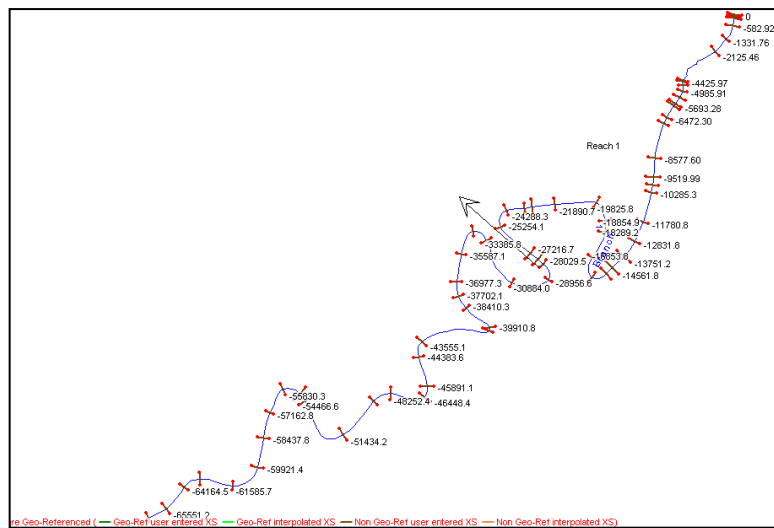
0
-582.92
-1331.76
-2125.46
-4425.97
-4985.91
-5693.28
-6472.30
Reach 1
-8577.60
-9519.99
-10285.3
-11780.8
-12631.8
-13751.2
-14561.8
-15653.6
-18289.2
-18854.9
-19825.8
-21890.7
-24288.3
-25254.1
-33385.8
-35587.1
-27216.7
-28029.5
-28956.6
-30884.0
-36977.3
-37702.1
-38410.3
-39910.8
-43555.1
-44383.6
-45891.1
-46448.4
-48252.4
-55630.3
-54466.6
-57162.8
-58437.8
-51434.2
-59921.4
-64164.5
-61585.7
-65551.2
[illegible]
re Geo-Referenced ( — Geo-Ref user entered XS — Geo-Ref interpolated XS — Non Geo-Ref user entered XS — Non Geo-Ref interpolated XS)